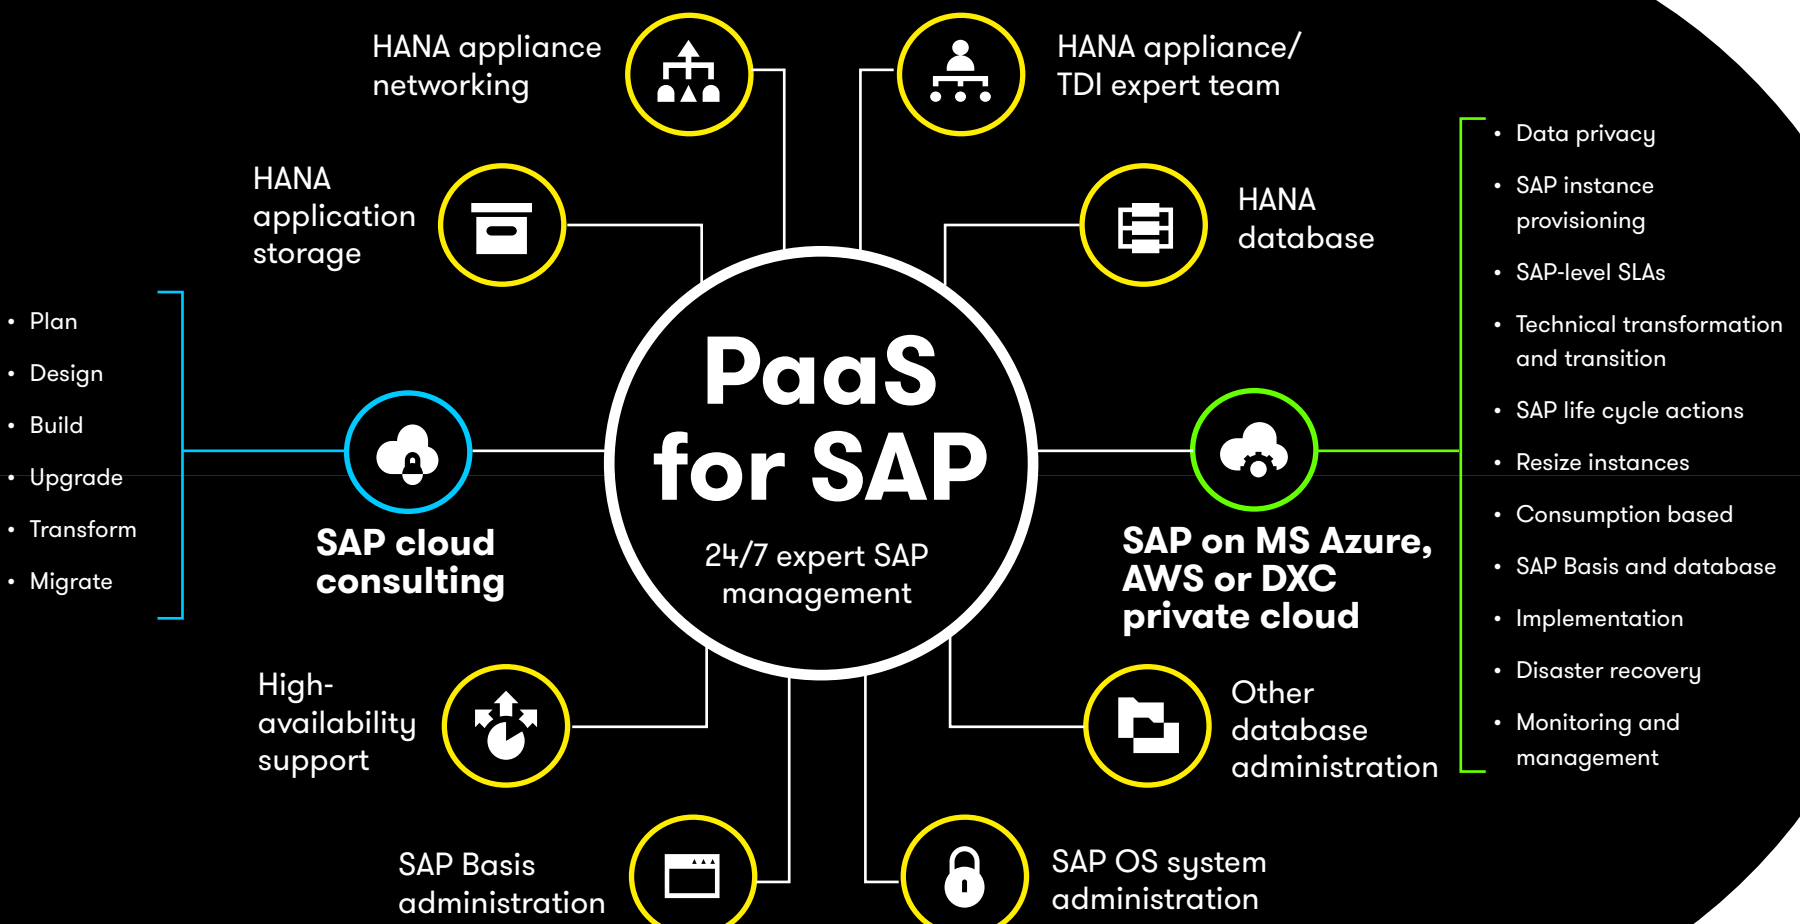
HANA appliance networking

HANA appliance/ TDI expert team

HANA application storage

HANA database

- Data privacy
- SAP instance provisioning
- SAP-level SLAs
- Technical transformation and transition
- SAP life cycle actions
- Resize instances
- Consumption based
- SAP Basis and database
- Implementation
- Disaster recovery
- Monitoring and management

- Plan
- Design
- Build
- Upgrade
- Transform
- Migrate

SAP cloud consulting

PaaS for SAP

24/7 expert SAP management

SAP on MS Azure, AWS or DXC private cloud

High-availability support

Other database administration

SAP Basis administration

SAP OS system administration